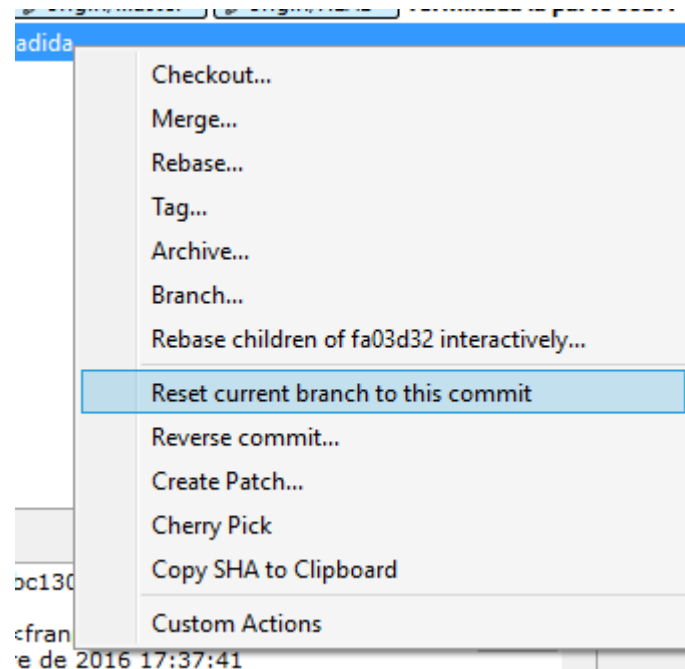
adida

Checkout...
Merge...
Rebase...
Tag...
Archive...
Branch...
Rebase children of fa03d32 interactively...
Reset current branch to this commit
Reverse commit...
Create Patch...
Cherry Pick
Copy SHA to Clipboard
Custom Actions

oc130
cfran
re de 2016 17:37:41